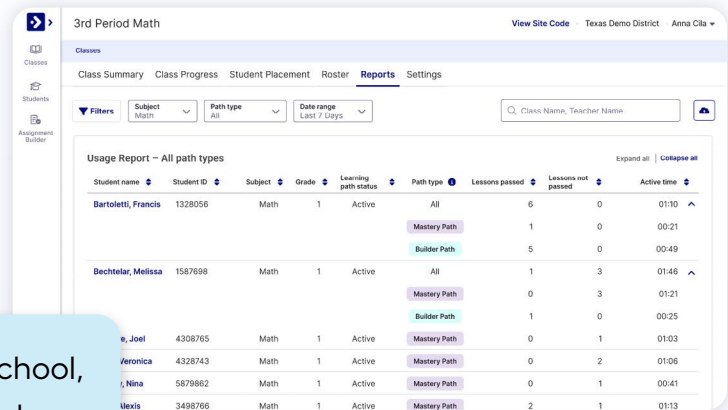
3rd Period Math

View Site Code · Texas Demo District · Anna Cila

Classes

Students

Assignment Builder

Classes

Class Summary | Class Progress | Student Placement | Roster | Reports | Settings

Filters | Subject Math | Path type All | Date range Last 7 Days

Class Name, Teacher Name

Usage Report – All path types

Expand all | Collapse all

| Student name | Student ID | Subject | Grade | Learning path status | Path type | Lessons passed | Lessons not passed | Active time |
|---|---|---|---|---|---|---|---|---|
| Bartoletti, Francis | 1328056 | Math | 1 | Active | All | 6 | 0 | 01:10 |
| | | | | | Mastery Path | 1 | 0 | 00:21 |
| | | | | | Builder Path | 5 | 0 | 00:49 |
| Bechtelar, Melissa | 1587698 | Math | 1 | Active | All | 1 | 3 | 01:46 |
| | | | | | Mastery Path | 0 | 3 | 01:21 |
| | | | | | Builder Path | 1 | 0 | 00:25 |
| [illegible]e, Joel | 4308765 | Math | 1 | Active | Mastery Path | 0 | 1 | 01:03 |
| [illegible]Veronica | 4328743 | Math | 1 | Active | Mastery Path | 0 | 2 | 01:06 |
| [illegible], Nina | 5879862 | Math | 1 | Active | Mastery Path | 0 | 1 | 00:41 |
| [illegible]Alexis | 3498766 | Math | 1 | Active | Mastery Path | 2 | 1 | 01:13 |

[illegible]chool,